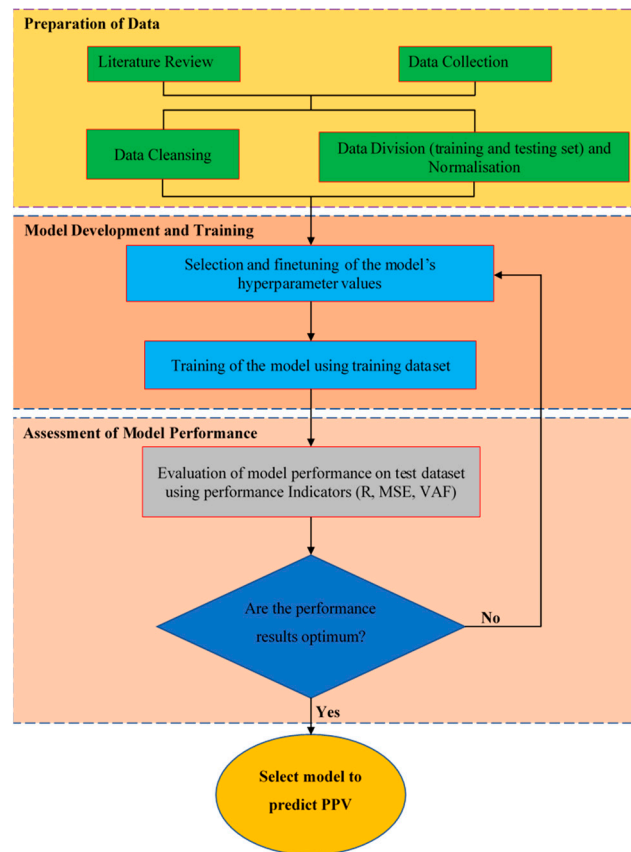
Preparation of Data

Literature Review

Data Collection

Data Cleansing

Data Division (training and testing set) and Normalisation

Model Development and Training

Selection and finetuning of the model's hyperparameter values

Training of the model using training dataset

Assessment of Model Performance

Evaluation of model performance on test dataset using performance Indicators (R, MSE, VAF)

Are the performance results optimum?

No

Yes

Select model to predict PPV